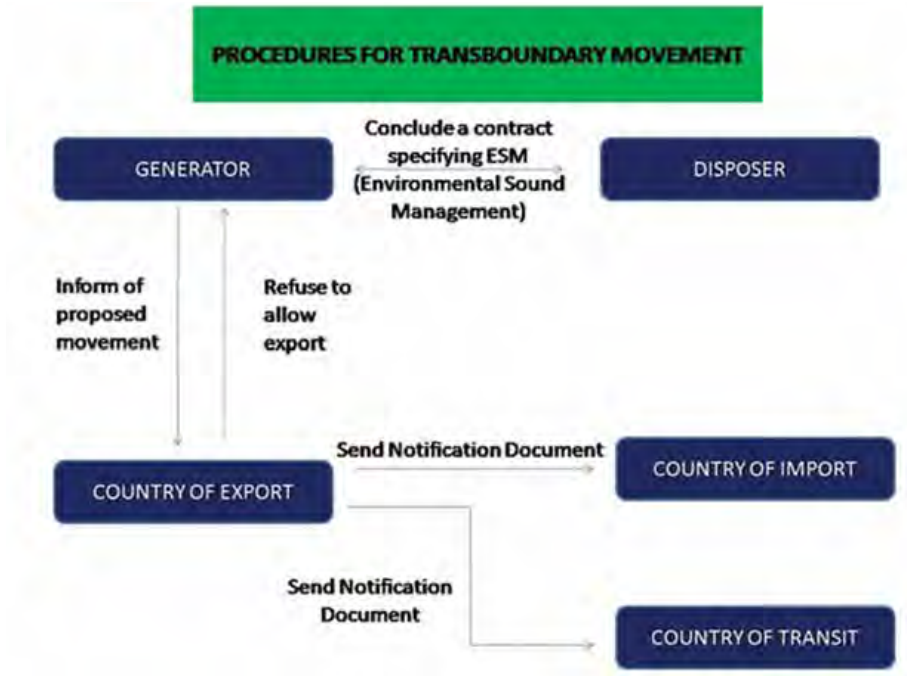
PROCEDURES FOR TRANSBOUNDARY MOVEMENT

GENERATOR

Conclude a contract specifying ESM (Environmental Sound Management)

DISPOSER

Inform of proposed movement

Refuse to allow export

COUNTRY OF EXPORT

Send Notification Document

COUNTRY OF IMPORT

Send Notification Document

COUNTRY OF TRANSIT